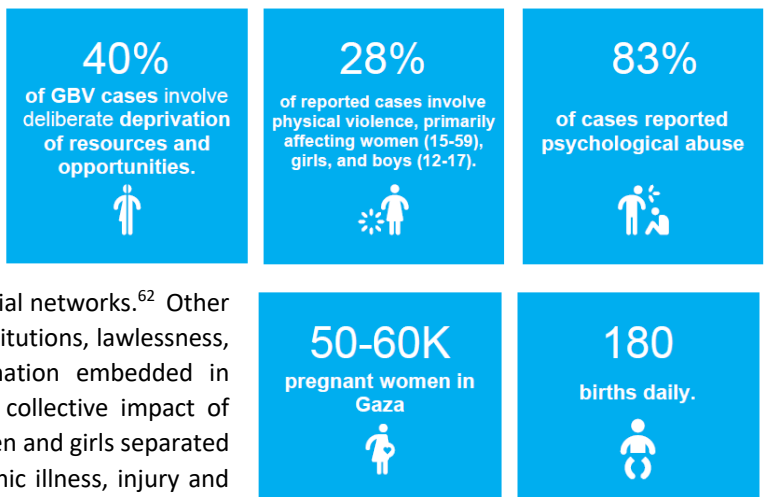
40%
of GBV cases involve deliberate deprivation of resources and opportunities.

28%
of reported cases involve physical violence, primarily affecting women (15-59), girls, and boys (12-17).

83%
of cases reported psychological abuse

ial networks.$^{62}$ Other itutions, lawlessness, nation embedded in collective impact of en and girls separated nic illness, injury and

50-60K
pregnant women in Gaza

180
births daily.